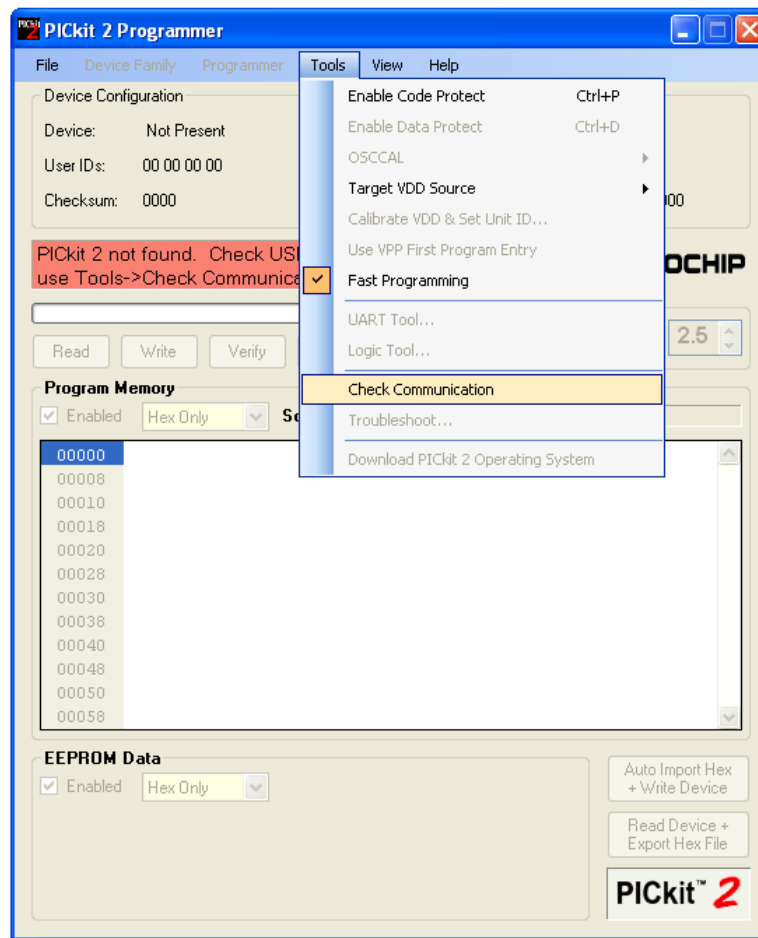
PICkit 2 Programmer

File Device Family Programmer Tools View Help

Device Configuration

Device: Not Present

User IDs: 00 00 00 00

Checksum: 0000

00

PICkit 2 not found. Check USI
use Tools->Check Communica

OCHIP

Read Write Verify

2.5

Program Memory

Enabled Hex Only So

00000
00008
00010
00018
00020
00028
00030
00038
00040
00048
00050
00058

Enable Code Protect Ctrl+P
Enable Data Protect Ctrl+D
OSCCAL
Target VDD Source
Calibrate VDD & Set Unit ID...
Use VPP First Program Entry
Fast Programming
UART Tool...
Logic Tool...
Check Communication
Troubleshoot...
Download PICkit 2 Operating System

EEPROM Data

Enabled Hex Only

Auto Import Hex + Write Device

Read Device + Export Hex File

PICkit™ 2